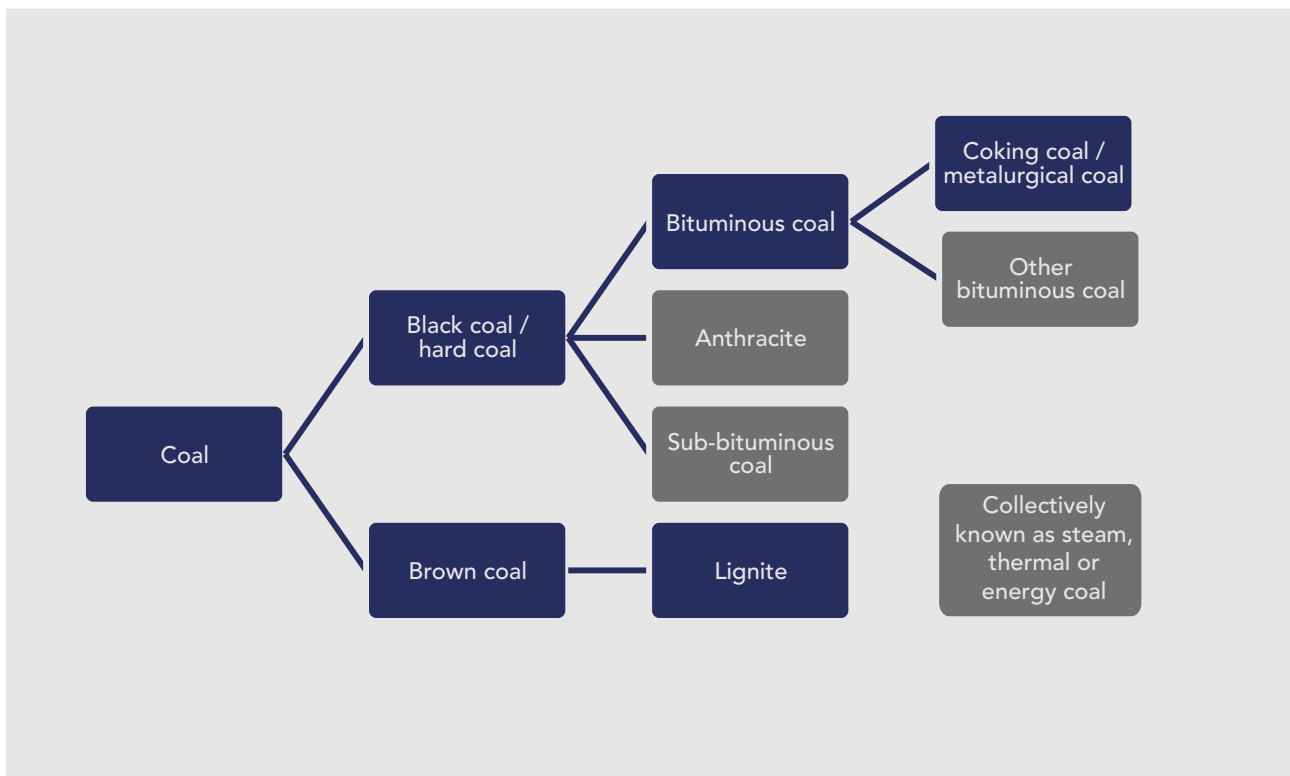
Coal

Black coal / hard coal

Brown coal

Bituminous coal

Anthracite

Sub-bituminous coal

Lignite

Coking coal / metalurgical coal

Other bituminous coal

Collectively known as steam, thermal or energy coal